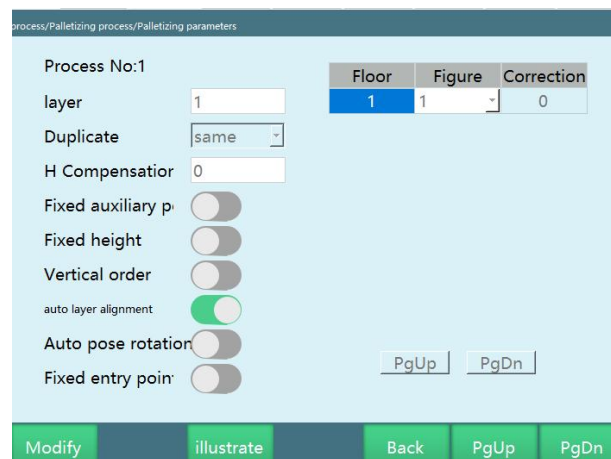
process/Palletizing process/Palletizing parameters

Process No:1

layer 1

Duplicate same

H Compensatior 0

Fixed auxiliary p

Fixed height

Vertical order

auto layer alignment

Auto pose rotation

Fixed entry poin

| Floor | Figure | Correction |
|---|---|---|
| 1 | 1 | 0 |

PgUp PgDn

Modify illustrate Back PgUp PgDn